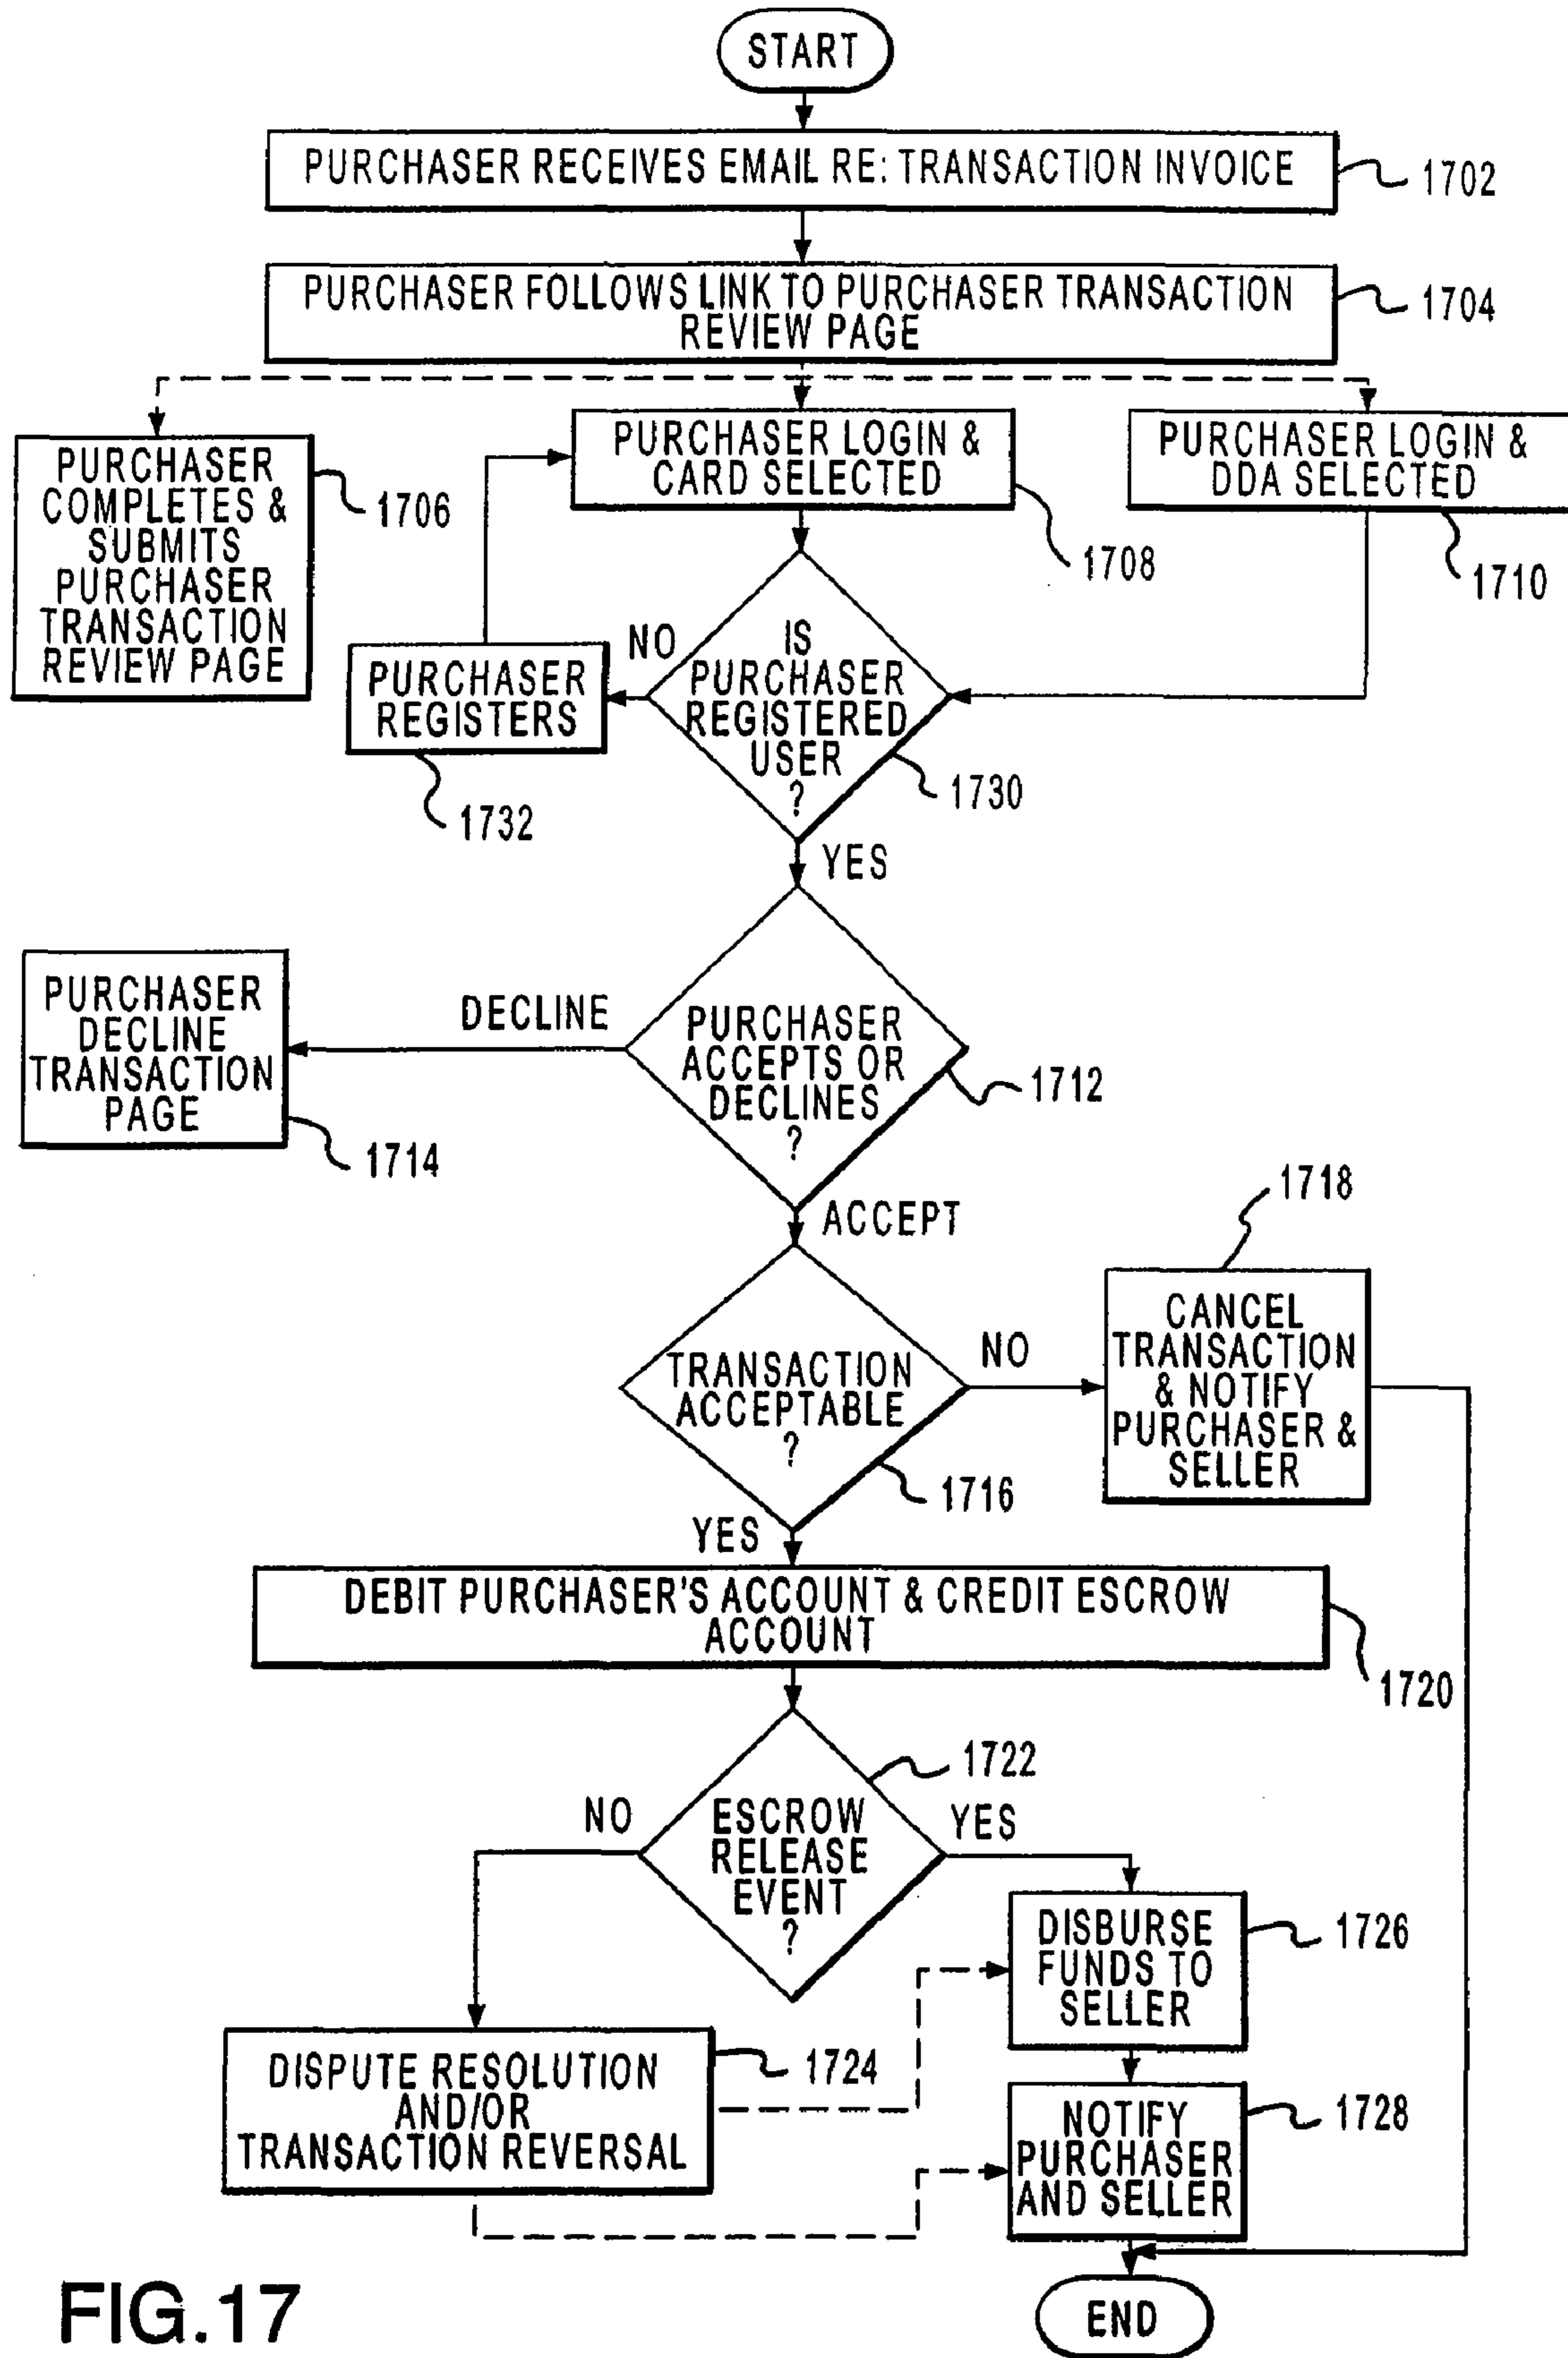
START

PURCHASER RECEIVES EMAIL RE: TRANSACTION INVOICE
1702

PURCHASER FOLLOWS LINK TO PURCHASER TRANSACTION REVIEW PAGE
1704

PURCHASER COMPLETES & SUBMITS PURCHASER TRANSACTION REVIEW PAGE
1706

PURCHASER LOGIN & CARD SELECTED
1708

PURCHASER LOGIN & DDA SELECTED
1710

NO

PURCHASER REGISTERS
1732

IS PURCHASER REGISTERED USER ?
1730

YES

PURCHASER DECLINE TRANSACTION PAGE
1714

DECLINE

PURCHASER ACCEPTS OR DECLINES ?
1712

ACCEPT

1718

TRANSACTION ACCEPTABLE ?
1716

NO

CANCEL TRANSACTION & NOTIFY PURCHASER & SELLER

YES

DEBIT PURCHASER'S ACCOUNT & CREDIT ESCROW ACCOUNT
1720

1722

NO

ESCROW RELEASE EVENT ?

YES

DISBURSE FUNDS TO SELLER
1726

DISPUTE RESOLUTION AND/OR TRANSACTION REVERSAL
1724

NOTIFY PURCHASER AND SELLER
1728

FIG.17

END